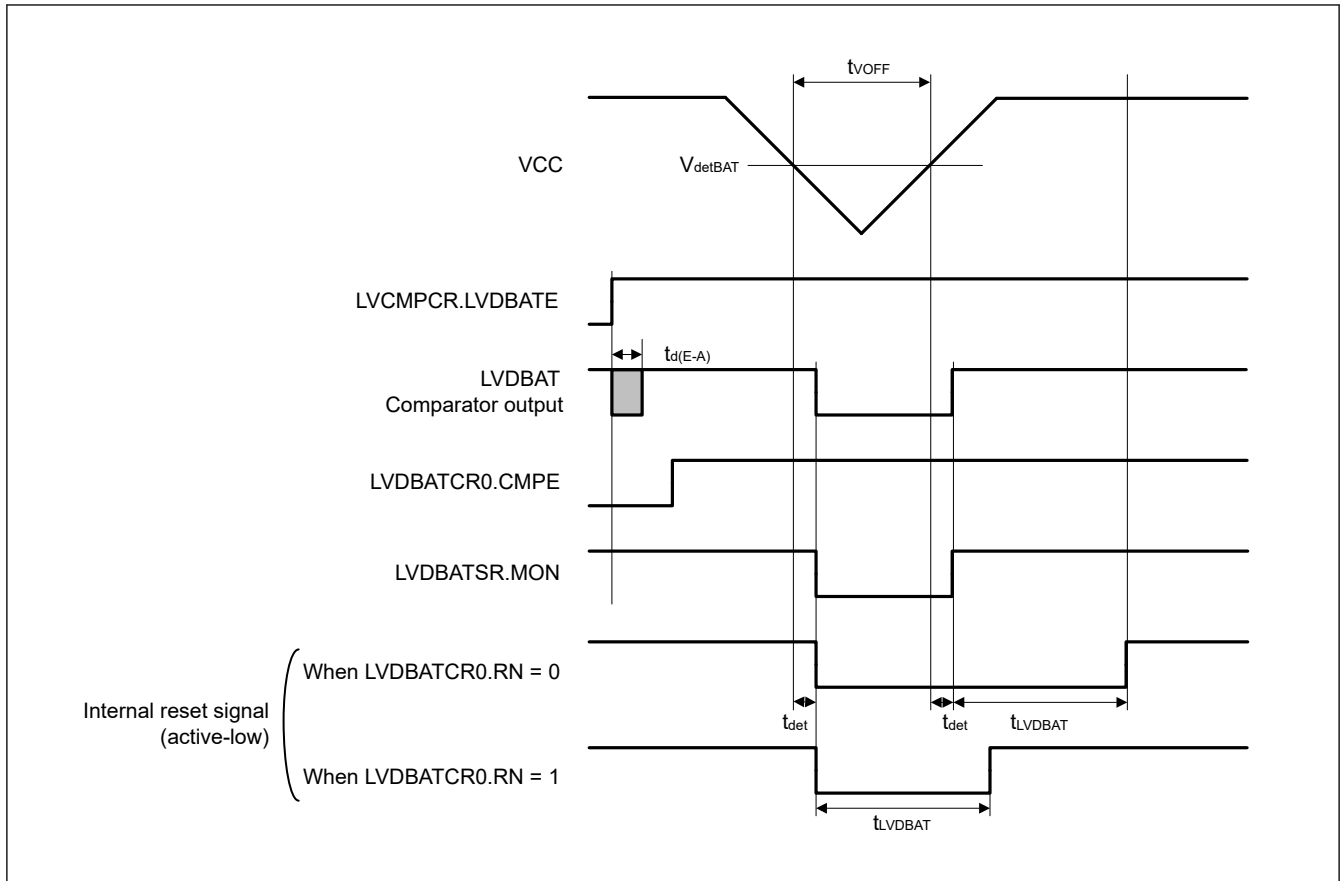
$t_{VOFF}$

VCC

$V_{detBAT}$

LVCMPCR.LVDBATE

$t_{d(E-A)}$

LVDBAT Comparator output

LVDBATCR0.CMPE

LVDBATSR.MON

Internal reset signal (active-low)

When LVDBATCR0.RN = 0

$t_{det}$

$t_{det}$

$t_{LVDBAT}$

When LVDBATCR0.RN = 1

$t_{LVDBAT}$